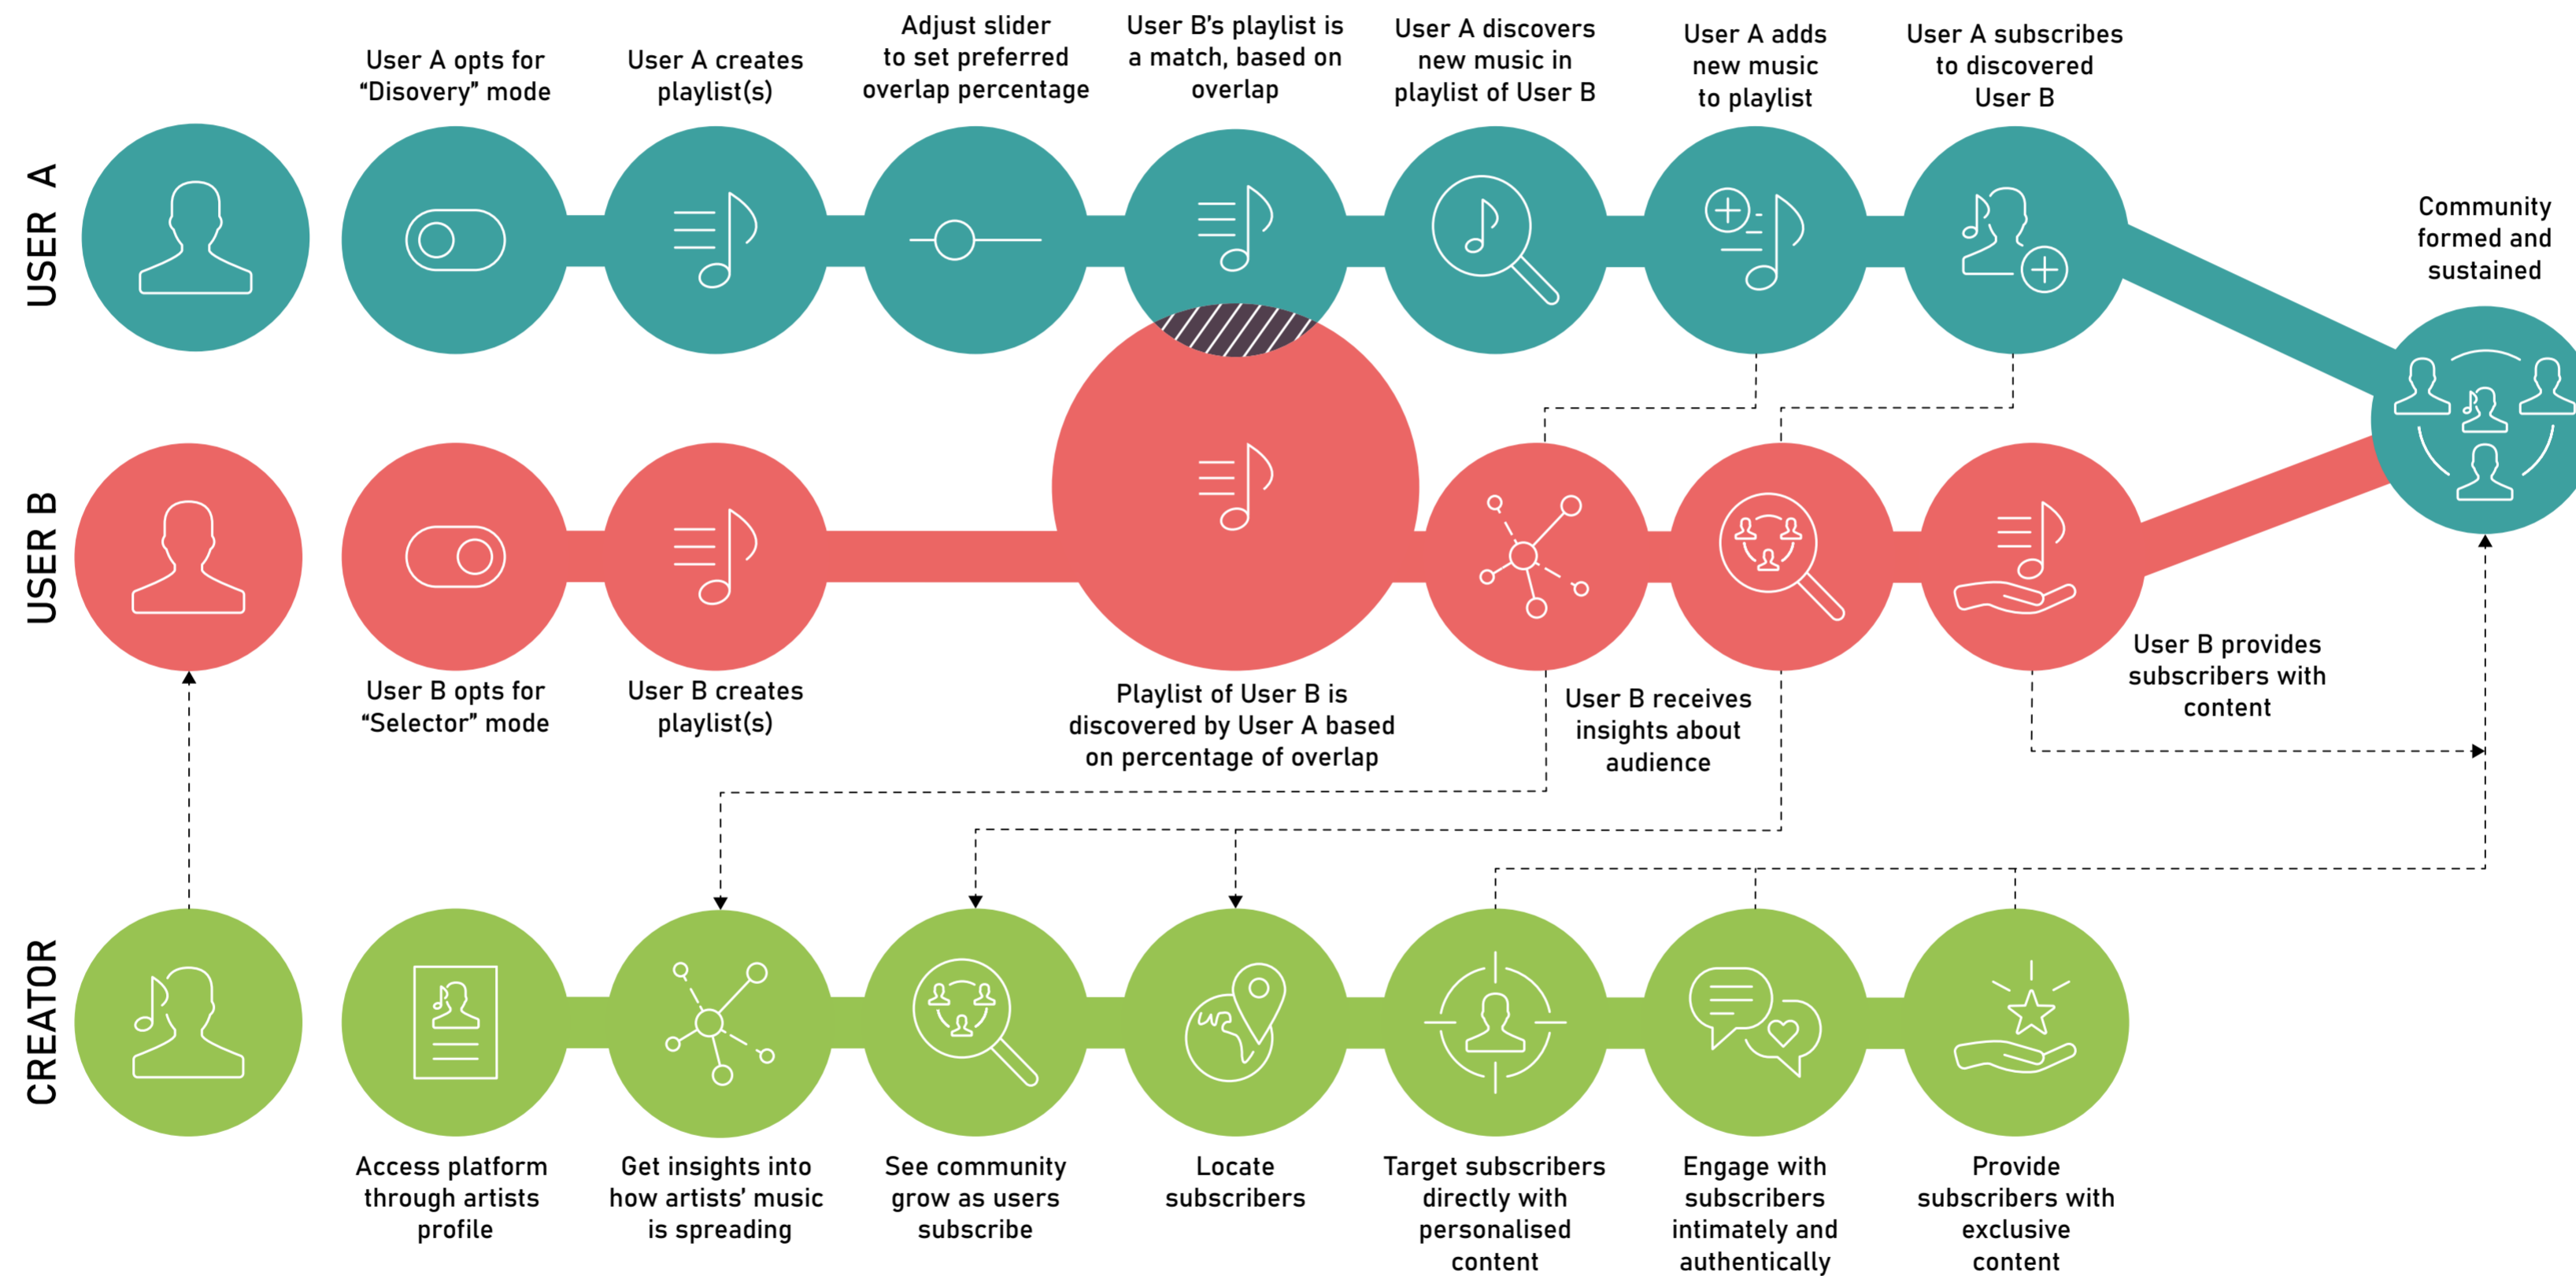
USER A

User A opts for “Disovery” mode

User A creates playlist(s)

Adjust slider to set preferred overlap percentage

User B’s playlist is a match, based on overlap

User A discovers new music in playlist of User B

User A adds new music to playlist

User A subscribes to discovered User B

Community formed and sustained

USER B

User B opts for “Selector” mode

User B creates playlist(s)

Playlist of User B is discovered by User A based on percentage of overlap

User B receives insights about audience

User B provides subscribers with content

CREATOR

Access platform through artists profile

Get insights into how artists’ music is spreading

See community grow as users subscribe

Locate subscribers

Target subscribers directly with personalised content

Engage with subscribers intimately and authentically

Provide subscribers with exclusive content